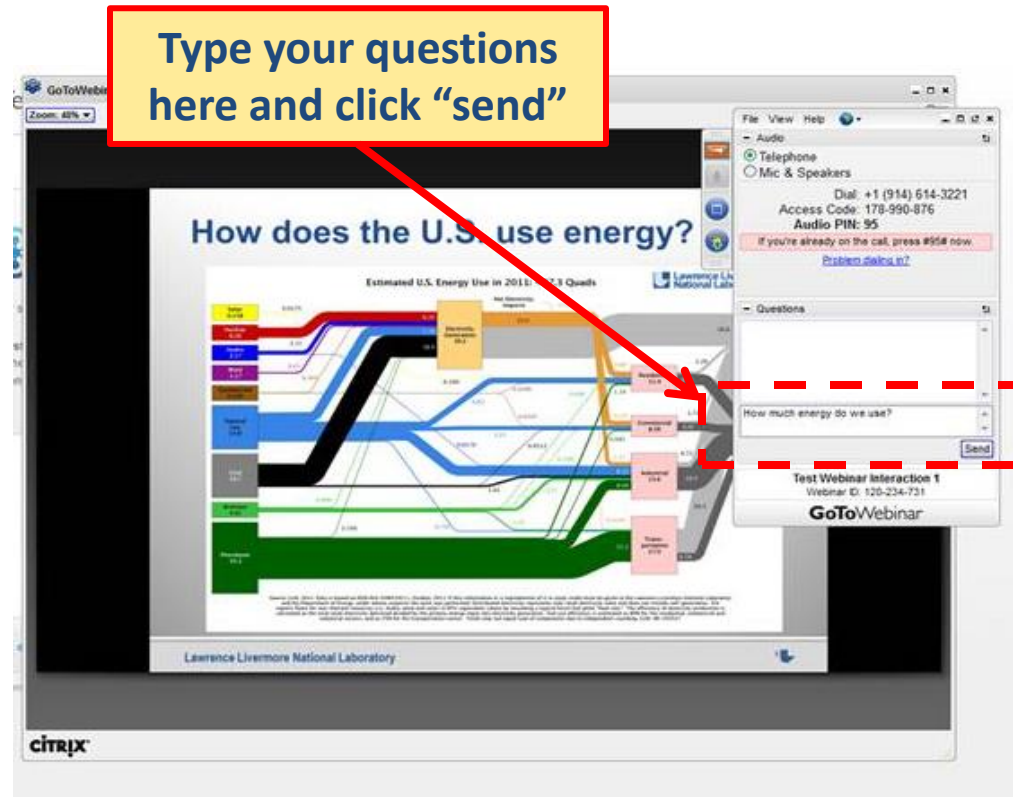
Type your questions here and click "send"

GoToWebir

Zoom: 40%

How does the U.S. use energy?

Estimated U.S. Energy Use in 2011: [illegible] Quads

Lawrence Liv National Lab

File View Help

Audio

Telephone

Mic & Speakers

Dial: +1 (914) 614-3221

Access Code: 178-990-876

Audio PIN: 95

If you're already on the call, press #95# now.

Problem dialing in?

Questions

How much energy do we use?

Send

Test Webinar Interaction 1

Webinar ID: 120-234-731

GoToWebinar

Lawrence Livermore National Laboratory

CITRIX